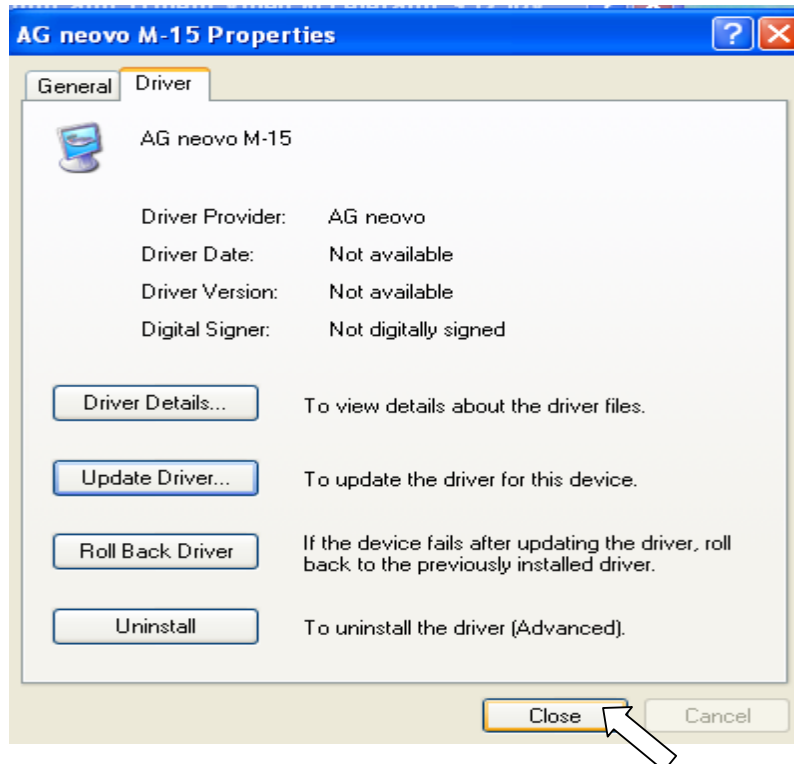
AG neovo M-15 Properties

?

General | Driver

AG neovo M-15

Driver Provider: AG neovo
Driver Date: Not available
Driver Version: Not available
Digital Signer: Not digitally signed

Driver Details... To view details about the driver files.

Update Driver... To update the driver for this device.

Roll Back Driver If the device fails after updating the driver, roll back to the previously installed driver.

Uninstall To uninstall the driver (Advanced).

Close Cancel